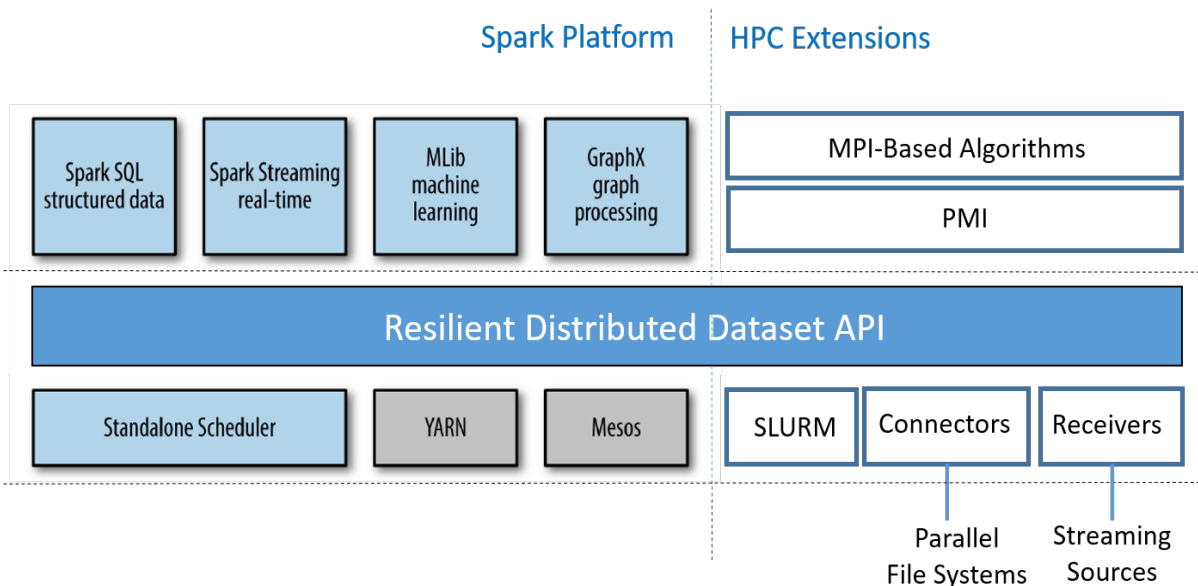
Spark Platform

HPC Extensions

Spark SQL structured data

Spark Streaming real-time

MLib machine learning

GraphX graph processing

MPI-Based Algorithms

PMI

Resilient Distributed Dataset API

Standalone Scheduler

YARN

Mesos

SLURM

Connectors

Receivers

Parallel File Systems

Streaming Sources